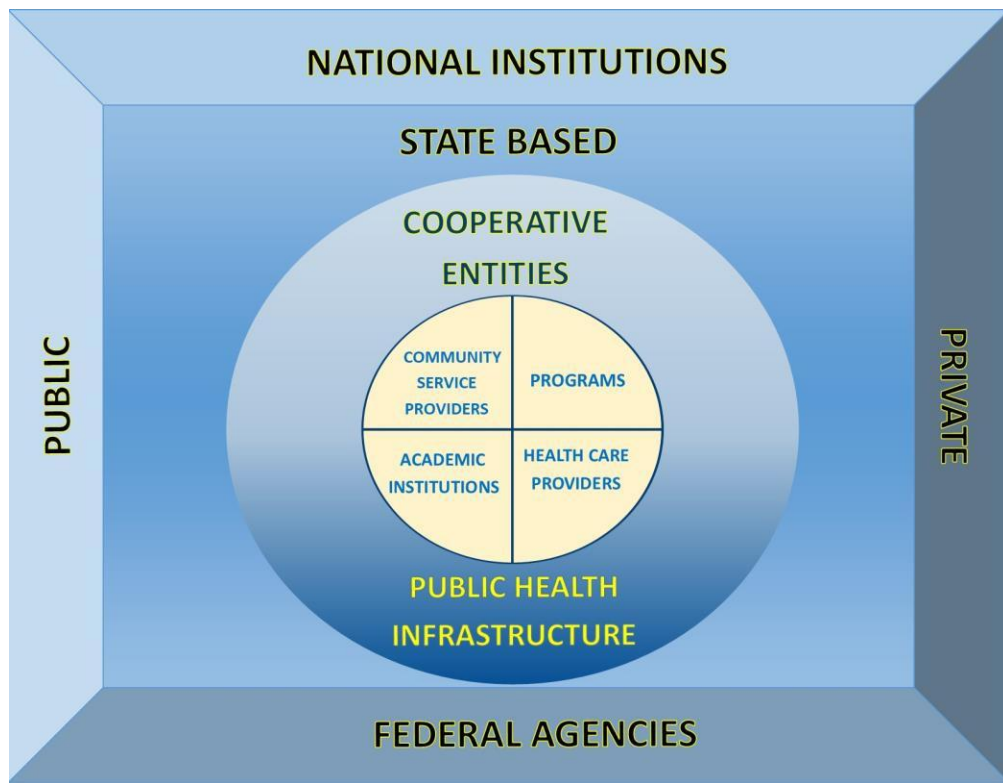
NATIONAL INSTITUTIONS

STATE BASED

PUBLIC

PRIVATE

COOPERATIVE ENTITIES

COMMUNITY SERVICE PROVIDERS

PROGRAMS

ACADEMIC INSTITUTIONS

HEALTH CARE PROVIDERS

PUBLIC HEALTH INFRASTRUCTURE

FEDERAL AGENCIES